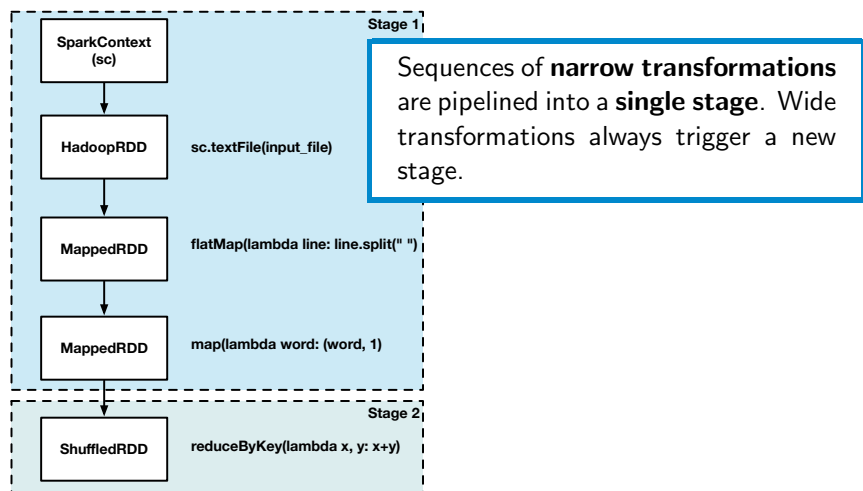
Stage 1

SparkContext (sc)

Sequences of **narrow transformations** are pipelined into a **single stage**. Wide transformations always trigger a new stage.

HadoopRDD

sc.textFile(input_file)

MappedRDD

flatMap(lambda line: line.split(" ")

MappedRDD

map(lambda word: (word, 1)

Stage 2

ShuffledRDD

reduceByKey(lambda x, y: x+y)